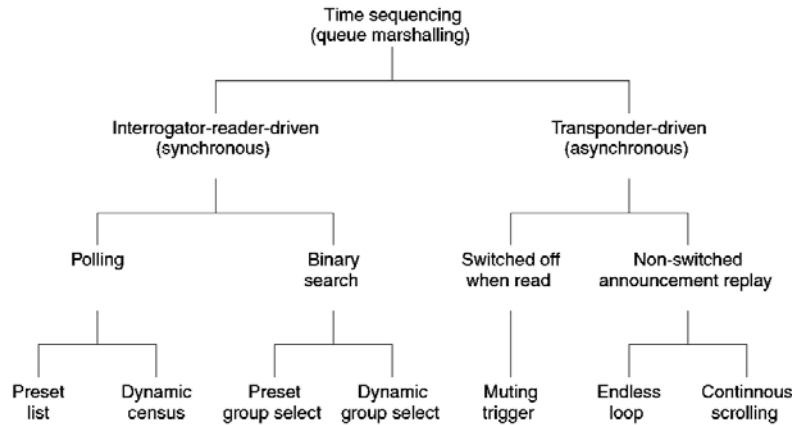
Time sequencing
(queue marshalling)

Interrogator-reader-driven
(synchronous)

Transponder-driven
(asynchronous)

Polling

Binary search

Switched off when read

Non-switched announcement replay

Preset list

Dynamic census

Preset group select

Dynamic group select

Muting trigger

Endless loop

Continnous scrolling